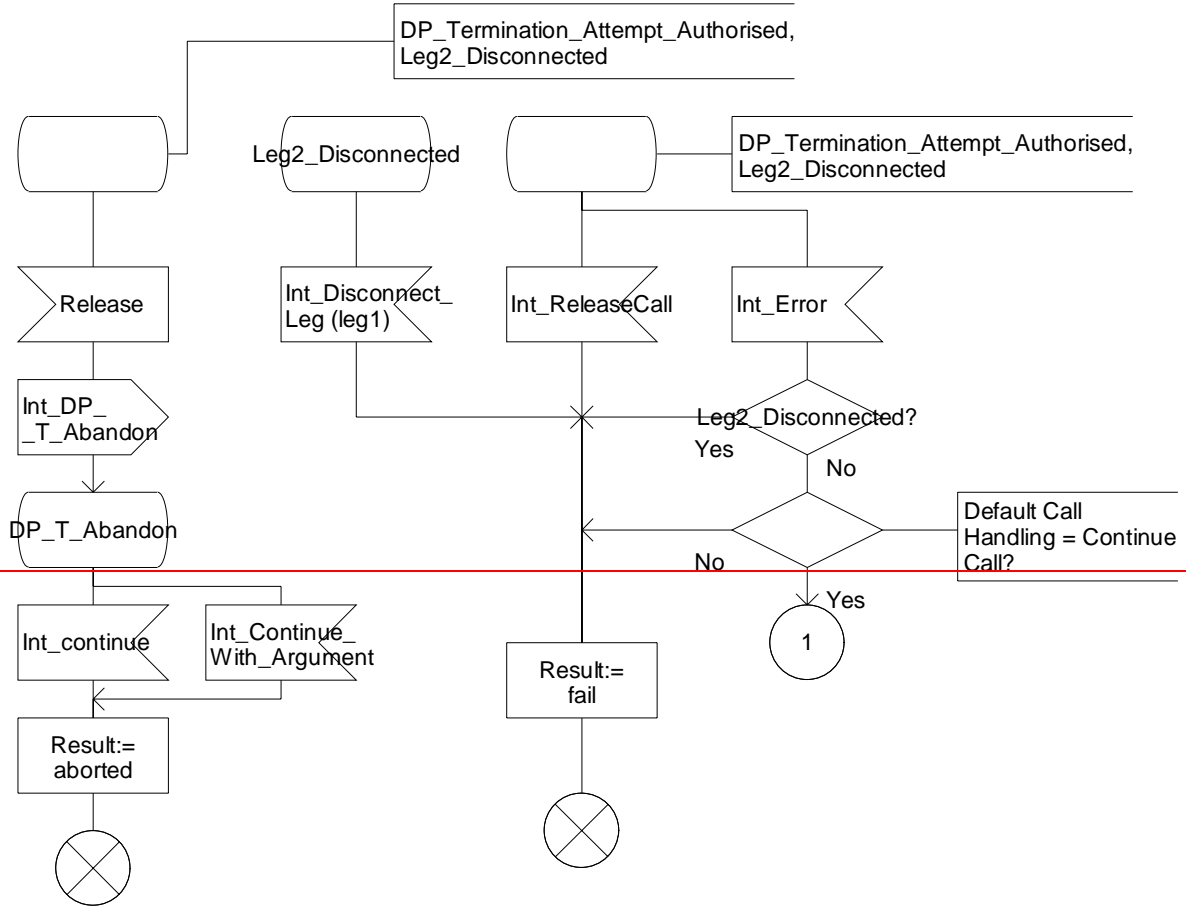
DP_Termination_Attempt_Authorised, Leg2_Disconnected

Leg2_Disconnected

DP_Termination_Attempt_Authorised, Leg2_Disconnected

Release

Int_Disconnect_ Leg (leg1)

Int_ReleaseCall

Int_Error

Int_DP_ _T_Abandon

Leg2_Disconnected?

Yes

No

DP_T_Abandon

Default Call Handling = Continue Call?

No

Yes

Int_continue

Int_Continue_ With_Argument

1

Result:= fail

Result:= aborted